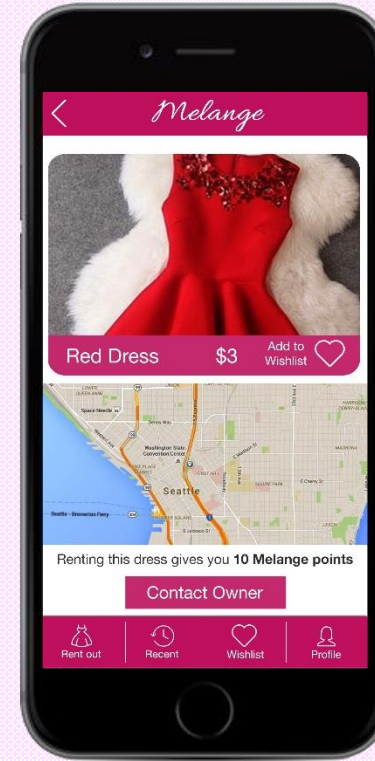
Melange

Red Dress $3 Add to Wishlist

LOWER QUEEN ANNE
Space Needle
Denny Way
Washington State Convention Center
PIKE PLACE MARKET
Seattle
Seattle - Bremerton Ferry
E Cherry St
MADRONA
HARRISON/DENNY-BLAINE

Renting this dress gives you **10 Melange points**

Contact Owner

Rent out Recent Wishlist Profile